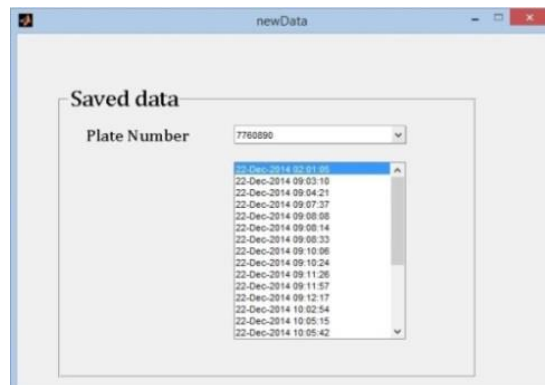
newData

Saved data

Plate Number

7760890

22-Dec-2014 02:01:06
22-Dec-2014 09:03:10
22-Dec-2014 09:04:21
22-Dec-2014 09:07:37
22-Dec-2014 09:08:08
22-Dec-2014 09:08:14
22-Dec-2014 09:08:33
22-Dec-2014 09:10:06
22-Dec-2014 09:10:24
22-Dec-2014 09:11:26
22-Dec-2014 09:11:57
22-Dec-2014 09:12:17
22-Dec-2014 10:02:54
22-Dec-2014 10:05:15
22-Dec-2014 10:05:42